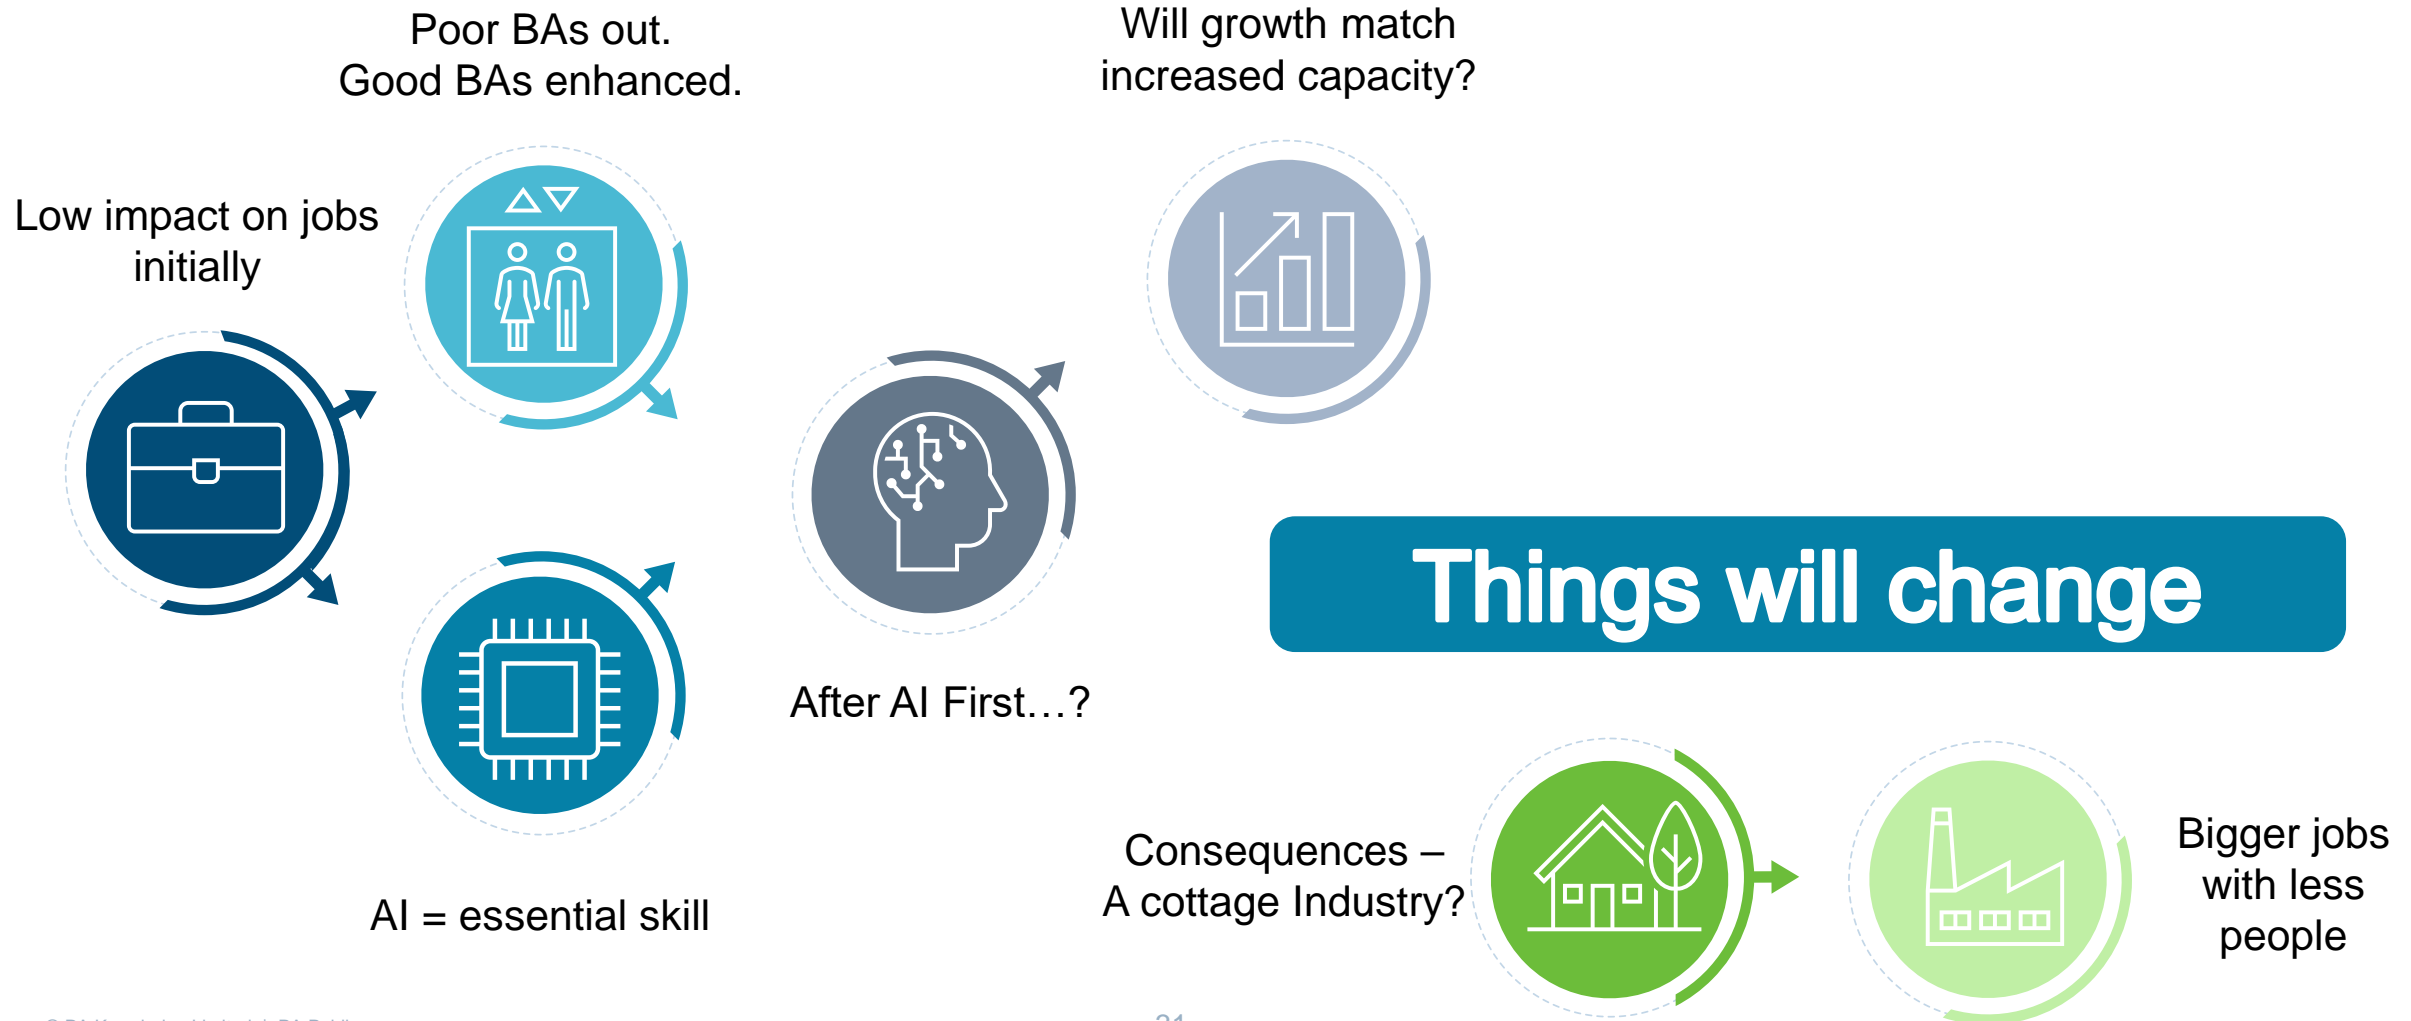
Poor BAs out.
Good BAs enhanced.

Will growth match increased capacity?

Low impact on jobs initially

Things will change

After AI First…?

AI = essential skill

Consequences – A cottage Industry?

Bigger jobs with less people

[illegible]

21